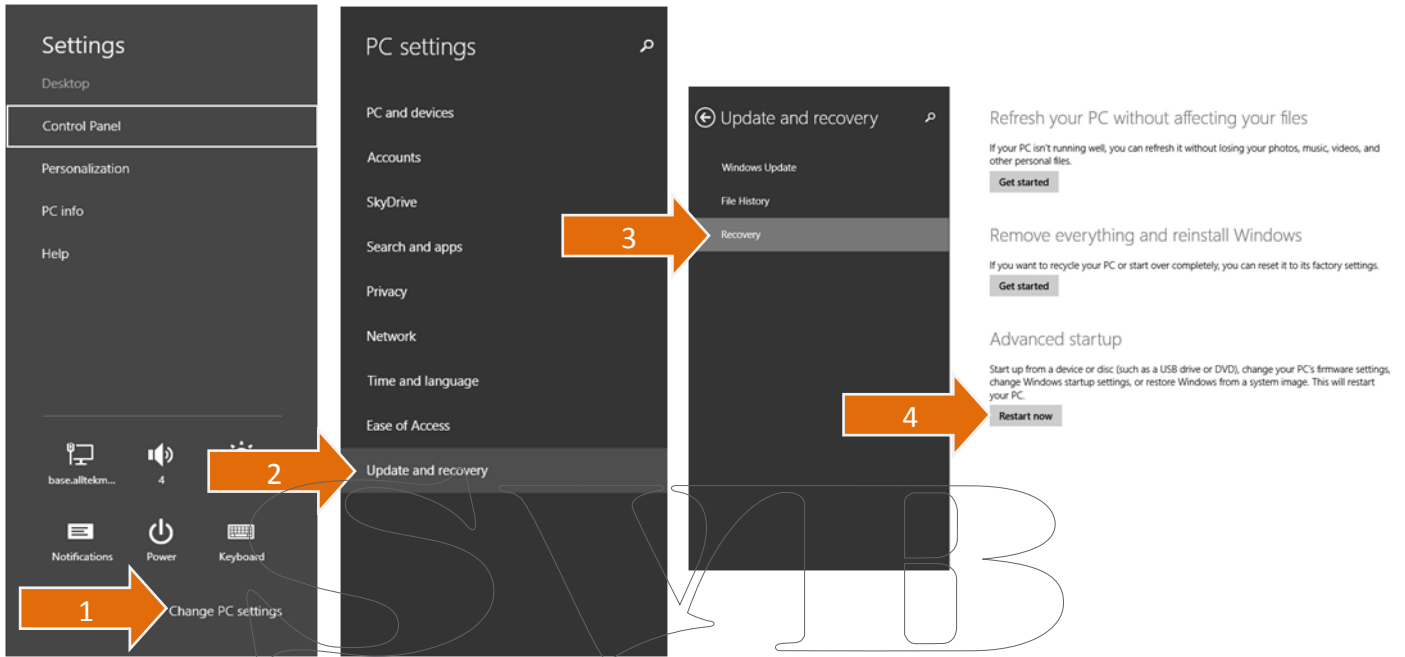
Settings

Desktop

Control Panel

Personalization

PC info

Help

base.alltekm...

4

Notifications

Power

Keyboard

1

Change PC settings

PC settings

PC and devices

Accounts

SkyDrive

Search and apps

Privacy

Network

Time and language

Ease of Access

2

Update and recovery

Update and recovery

Windows Update

File History

3

Recovery

Refresh your PC without affecting your files

If your PC isn't running well, you can refresh it without losing your photos, music, videos, and other personal files.

Get started

Remove everything and reinstall Windows

If you want to recycle your PC or start over completely, you can reset it to its factory settings.

Get started

Advanced startup

Start up from a device or disc (such as a USB drive or DVD), change your PC's firmware settings, change Windows startup settings, or restore Windows from a system image. This will restart your PC.

4

Restart now

SVB